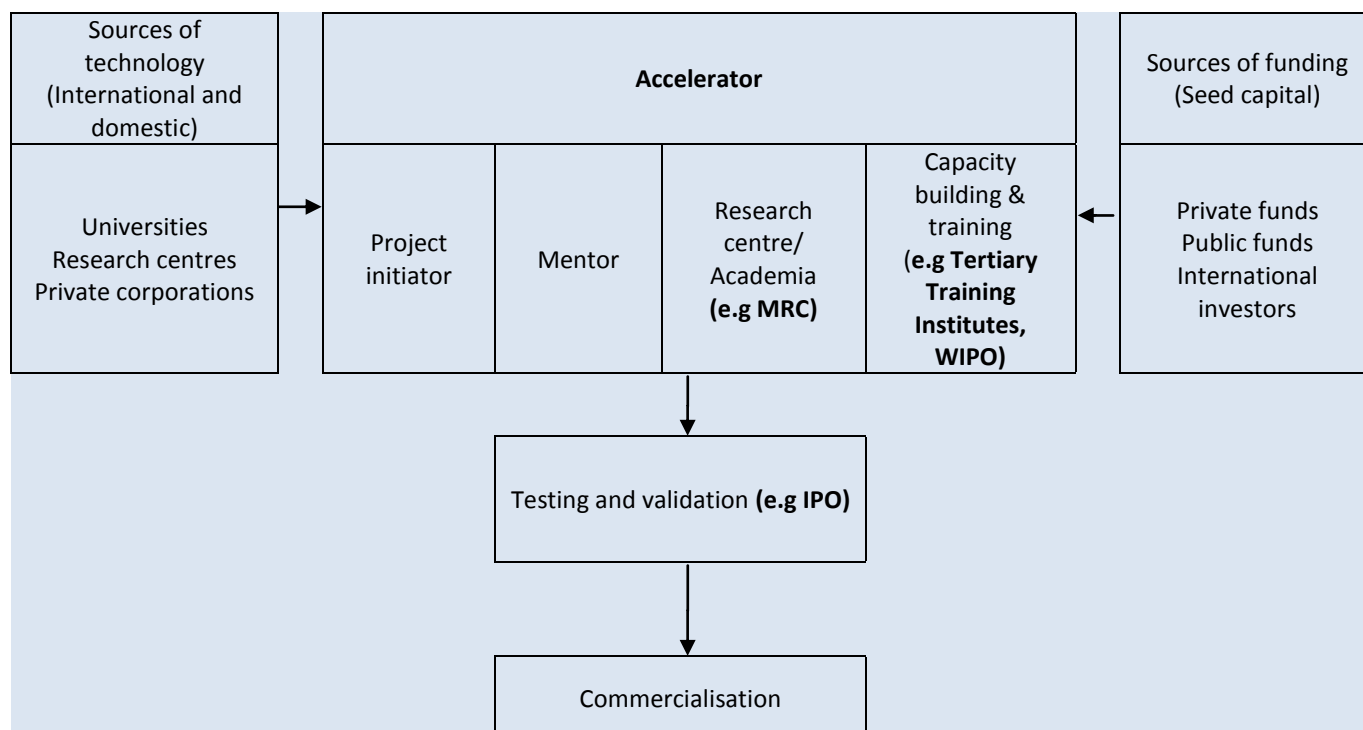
Sources of technology (International and domestic)

Universities
Research centres
Private corporations

Accelerator

Project initiator

Mentor

Research centre/ Academia **(e.g MRC)**

Capacity building & training (**e.g Tertiary Training Institutes, WIPO)**

Sources of funding (Seed capital)

Private funds
Public funds
International investors

Testing and validation **(e.g IPO)**

Commercialisation